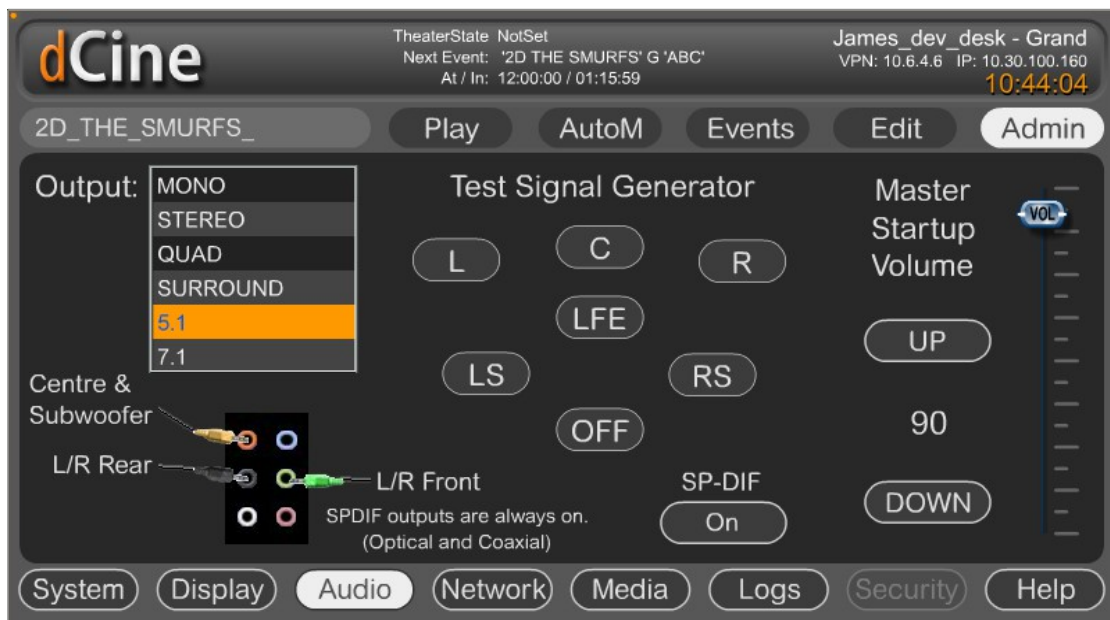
dCine

TheaterState NotSet
Next Event: '2D THE SMURFS' G 'ABC'
At / In: 12:00:00 / 01:15:59

James_dev_desk - Grand
VPN: 10.6.4.6 IP: 10.30.100.160
10:44:04

2D_THE_SMURFS_

Play AutoM Events Edit Admin

Output:
MONO
STEREO
QUAD
SURROUND
5.1
7.1

Test Signal Generator

L C R
LFE
LS RS
OFF

Master Startup Volume

VOL

UP

90

DOWN

Centre & Subwoofer

L/R Rear

L/R Front

SP-DIF
On

SPDIF outputs are always on.
(Optical and Coaxial)

System Display Audio Network Media Logs Security Help